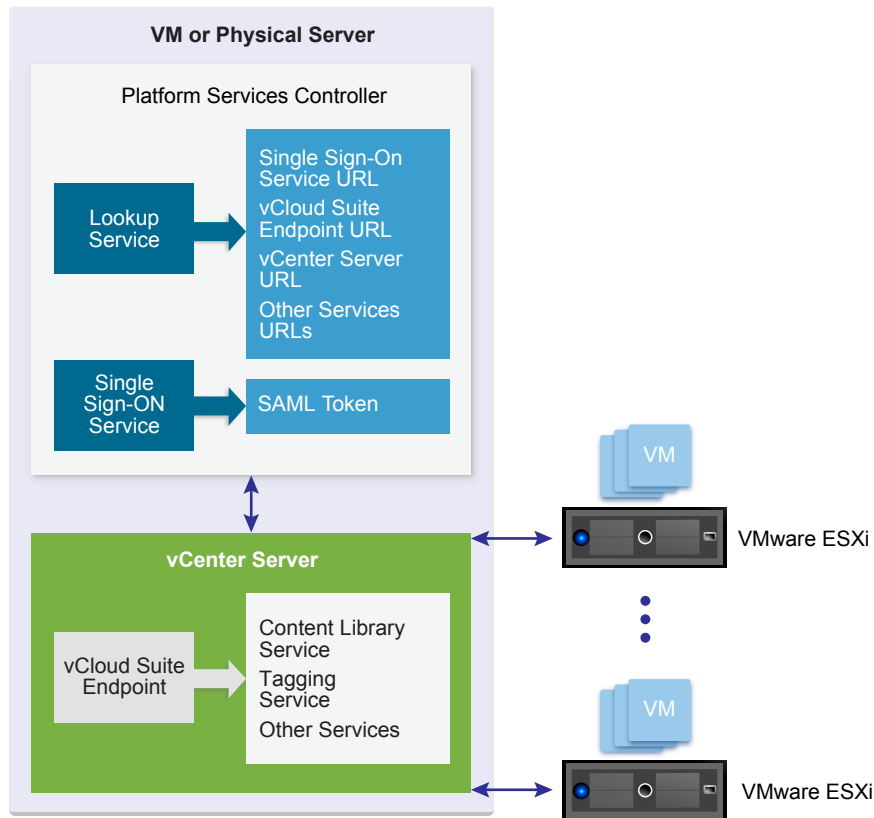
VM or Physical Server

Platform Services Controller

Lookup Service

Single Sign-On Service URL
vCloud Suite Endpoint URL
vCenter Server URL
Other Services URLs

Single Sign-ON Service

SAML Token

vCenter Server

vCloud Suite Endpoint

Content Library Service
Tagging Service
Other Services

VM

VMware ESXi

VM

VMware ESXi